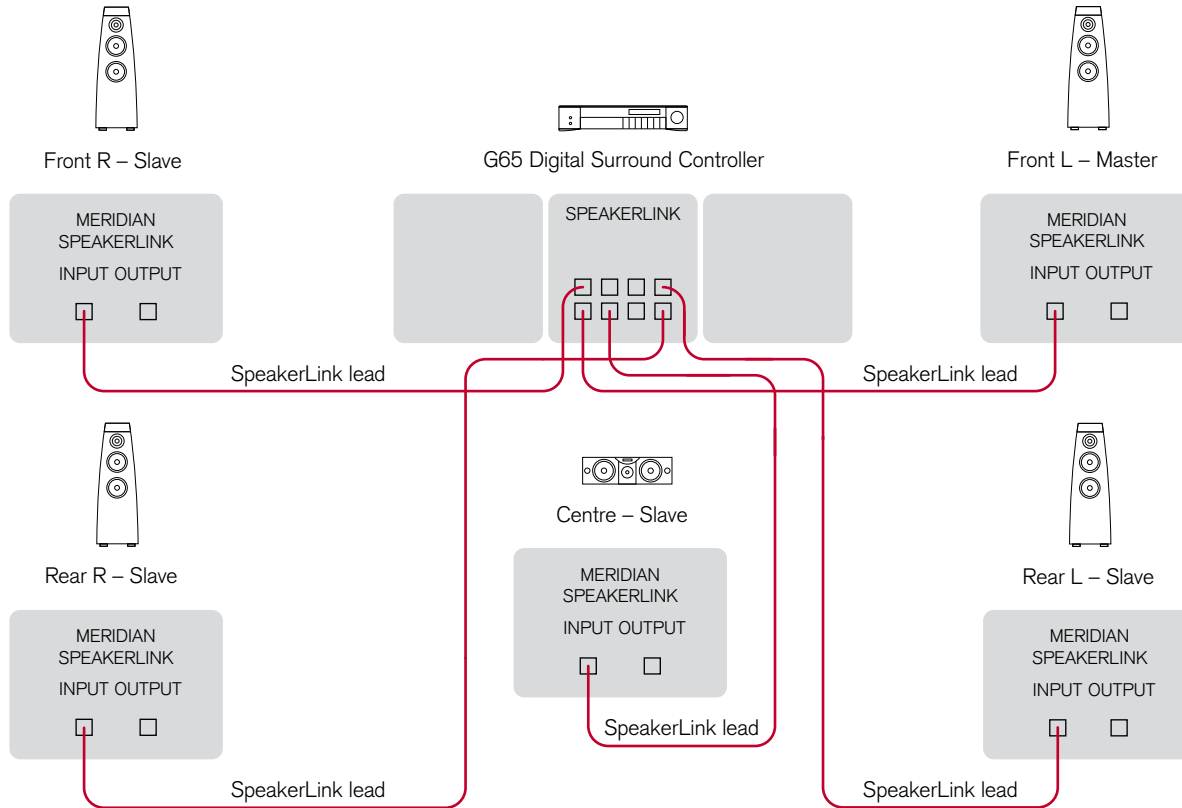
Front R – Slave

G65 Digital Surround Controller

Front L – Master

MERIDIAN SPEAKERLINK
INPUT OUTPUT

SPEAKERLINK

MERIDIAN SPEAKERLINK
INPUT OUTPUT

SpeakerLink lead

SpeakerLink lead

Centre – Slave

Rear R – Slave

Rear L – Slave

MERIDIAN SPEAKERLINK
INPUT OUTPUT

MERIDIAN SPEAKERLINK
INPUT OUTPUT

MERIDIAN SPEAKERLINK
INPUT OUTPUT

SpeakerLink lead

SpeakerLink lead

SpeakerLink lead